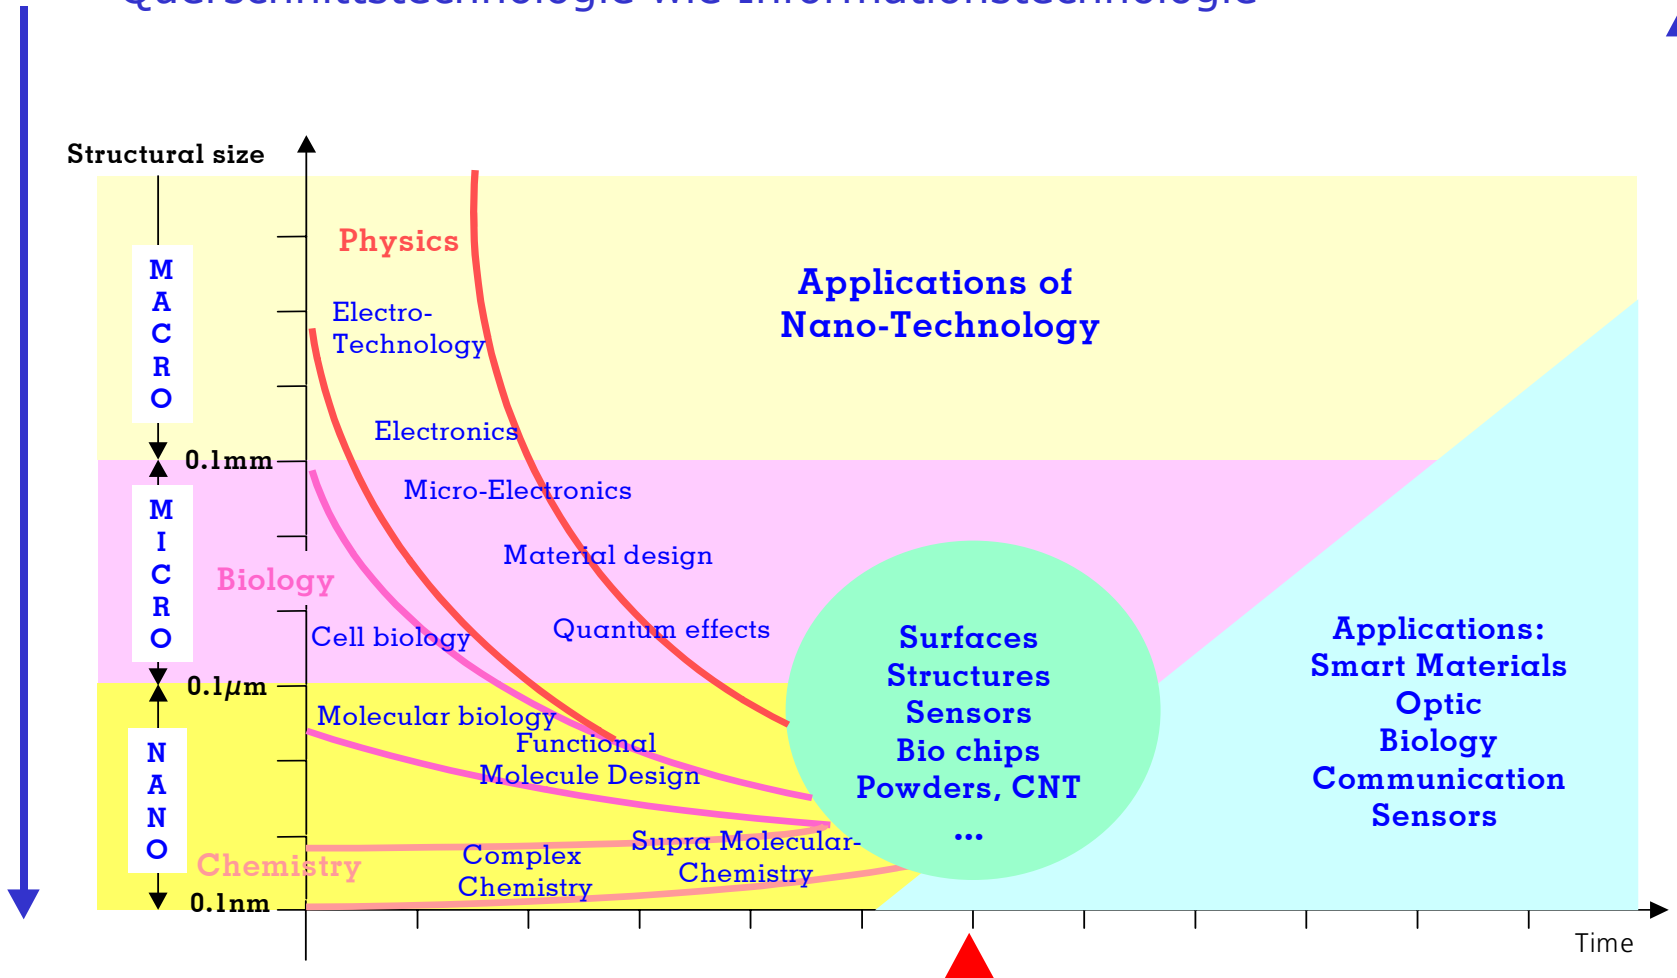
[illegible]

Structural size

MACRO

0.1mm

MICRO

0.1$\mu$m

NANO

0.1nm

Physics

Electro-Technology

Electronics

Micro-Electronics

Material design

Quantum effects

Biology

Cell biology

Molecular biology

Functional Molecule Design

Chemistry

Complex Chemistry

Supra Molecular-Chemistry

Applications of Nano-Technology

Surfaces
Structures
Sensors
Bio chips
Powders, CNT
...

Applications:
Smart Materials
Optic
Biology
Communication
Sensors

Time